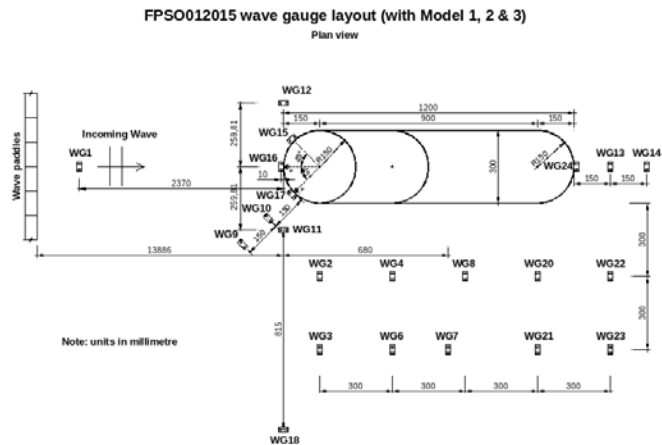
FPSO012015 wave gauge layout (with Model 1, 2 & 3)
Plan view

Wave paddles

Incoming Wave

WG1

2370

13886

WG12

1200

150

900

150

259,81

259,81

WG15

WG16

10

R150

R150

30

300

WG24

WG13

WG14

150

150

WG17

WG10

30

150

WG9

WG11

680

WG2

WG4

WG8

WG20

WG22

300

300

Note: units in millimetre

815

WG3

WG6

WG7

WG21

WG23

300

300

300

300

WG18